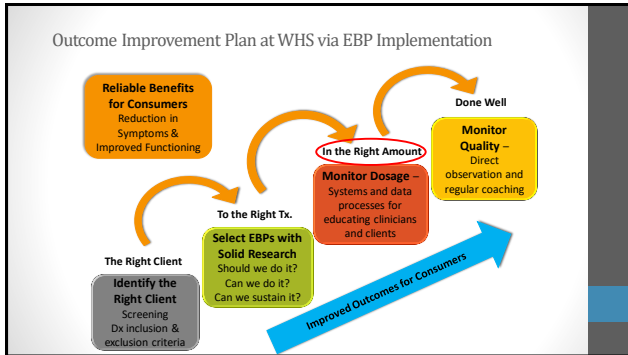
Outcome Improvement Plan at WHS via EBP Implementation

Reliable Benefits for Consumers
Reduction in Symptoms & Improved Functioning

Done Well

In the Right Amount

Monitor Quality – Direct observation and regular coaching

Monitor Dosage – Systems and data processes for educating clinicians and clients

To the Right Tx.

Select EBPs with Solid Research
Should we do it?
Can we do it?
Can we sustain it?

The Right Client

Identify the Right Client
Screening
Dx inclusion & exclusion criteria

Improved Outcomes for Consumers